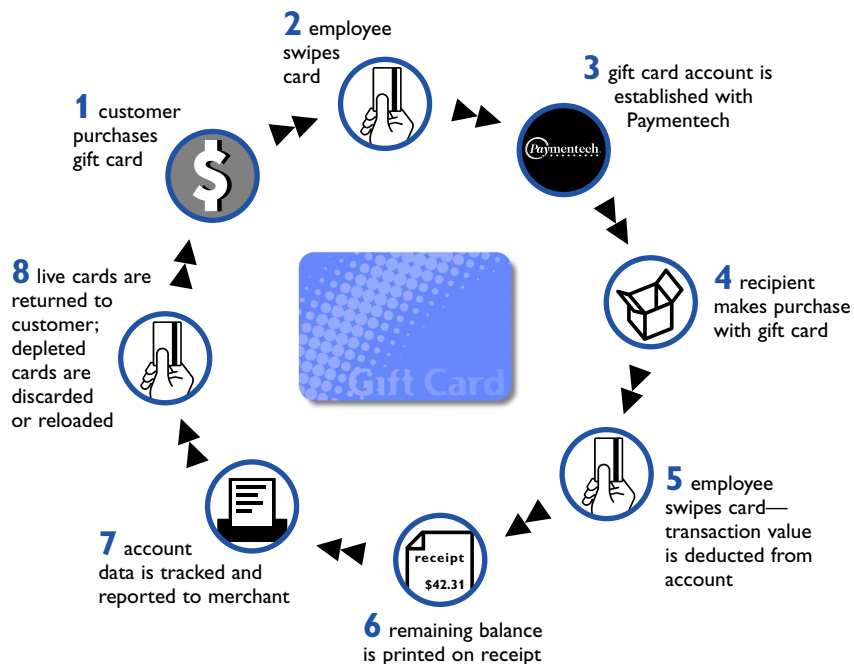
2 employee swipes card

1 customer purchases gift card

$

3 gift card account is established with Paymentech

Paymentech

8 live cards are returned to customer; depleted cards are discarded or reloaded

Gift Card

4 recipient makes purchase with gift card

5 employee swipes card—transaction value is deducted from account

7 account data is tracked and reported to merchant

receipt
$42.31

6 remaining balance is printed on receipt